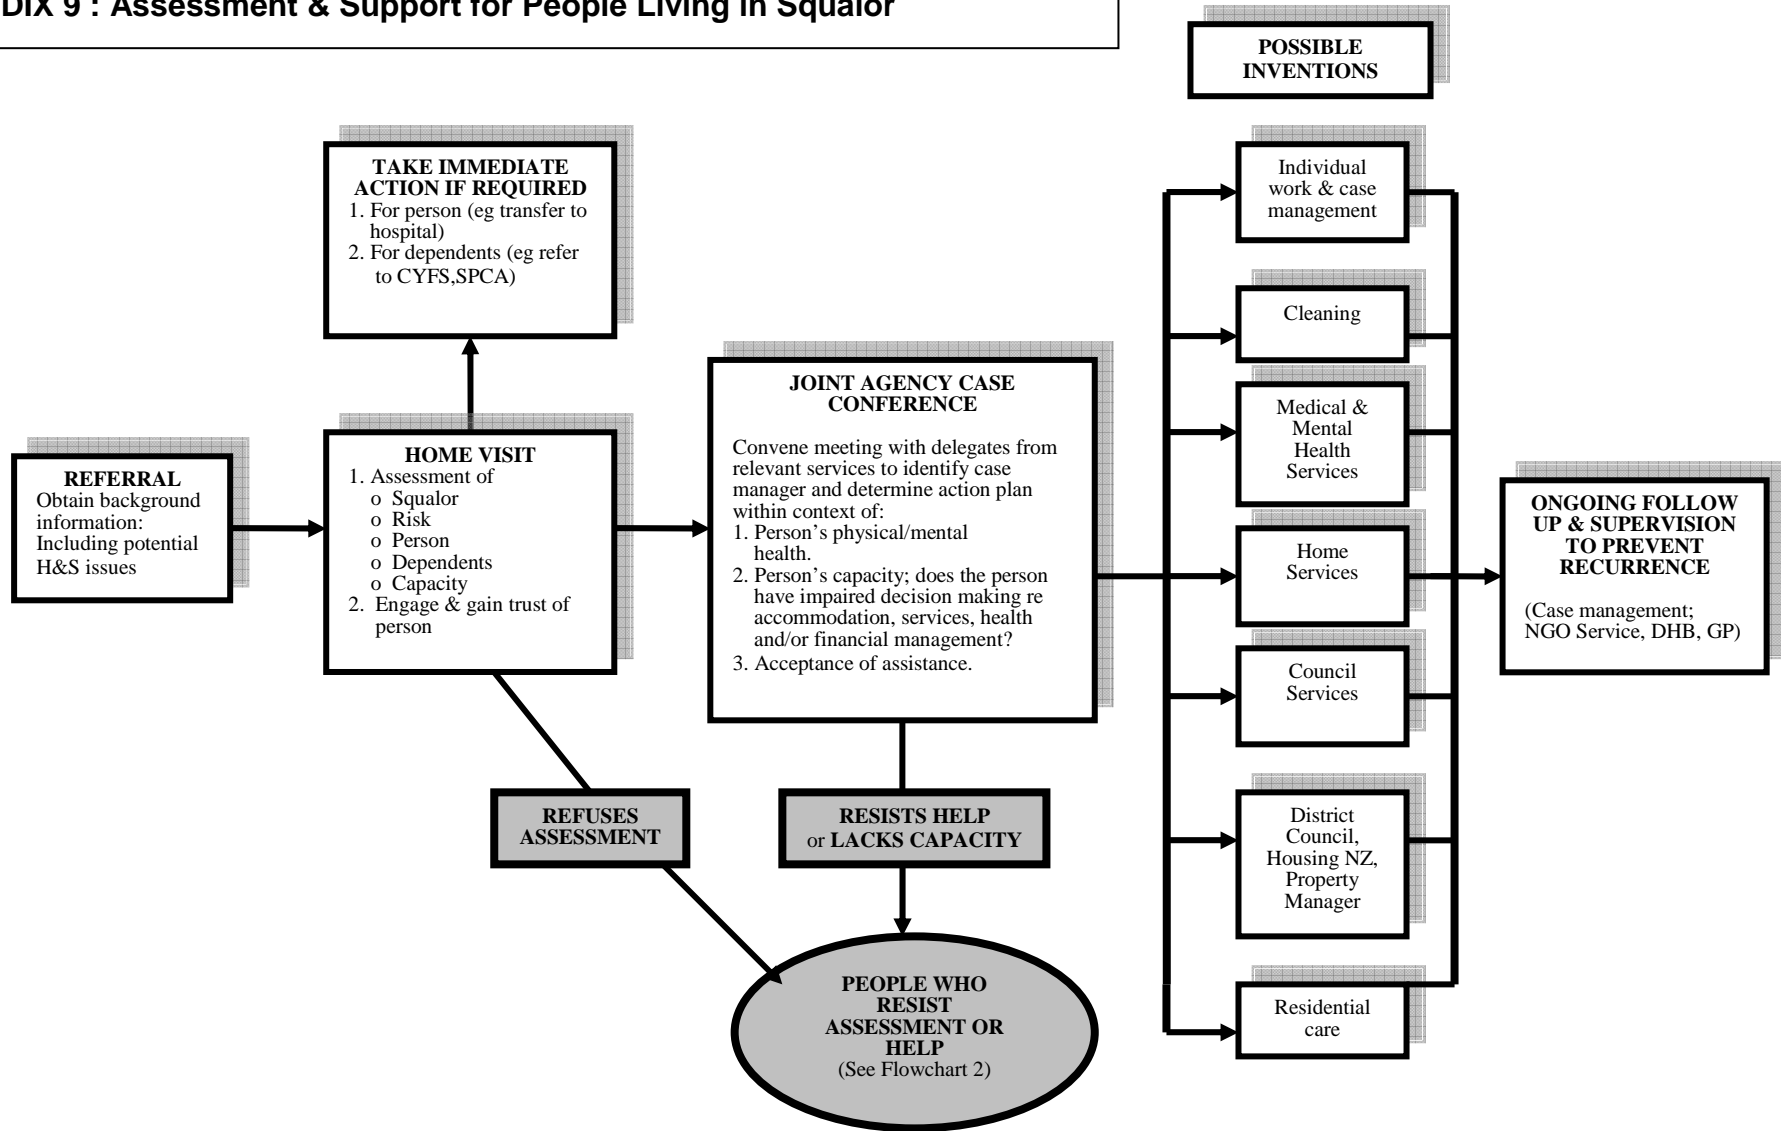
DIX 9 : Assessment & Support for People Living in Squalor

POSSIBLE INVENTIONS

TAKE IMMEDIATE ACTION IF REQUIRED
1. For person (eg transfer to hospital)
2. For dependents (eg refer to CYFS,SPCA)

REFERRAL
Obtain background information:
Including potential H&S issues

HOME VISIT
1. Assessment of
o Squalor
o Risk
o Person
o Dependents
o Capacity
2. Engage & gain trust of person

JOINT AGENCY CASE CONFERENCE

Convene meeting with delegates from relevant services to identify case manager and determine action plan within context of:
1. Person's physical/mental health.
2. Person's capacity; does the person have impaired decision making re accommodation, services, health and/or financial management?
3. Acceptance of assistance.

Individual work & case management

Cleaning

Medical & Mental Health Services

Home Services

Council Services

District Council, Housing NZ, Property Manager

Residential care

ONGOING FOLLOW UP & SUPERVISION TO PREVENT RECURRENCE

(Case management; NGO Service, DHB, GP)

REFUSES ASSESSMENT

RESISTS HELP or LACKS CAPACITY

PEOPLE WHO RESIST ASSESSMENT OR HELP
(See Flowchart 2)